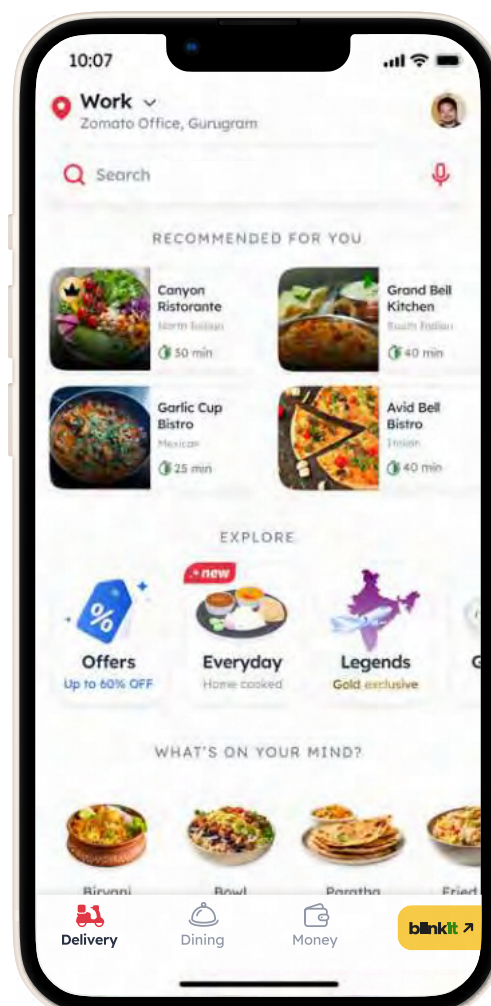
10:07

Work
Zomato Office, Gurugram

Search

RECOMMENDED FOR YOU

Canyon Ristorante
North Indian
30 min

Grand Bell Kitchen
South Indian
40 min

Garlic Cup Bistro
Mexican
25 min

Avid Bell Bistro
Indian
40 min

EXPLORE

Offers
Up to 60% OFF

new
Everyday
Home cooked

Legends
Gold exclusive

WHAT'S ON YOUR MIND?

Biryani
Bowl
Paratha
Fried

Delivery
Dining
Money
blinkit ↗